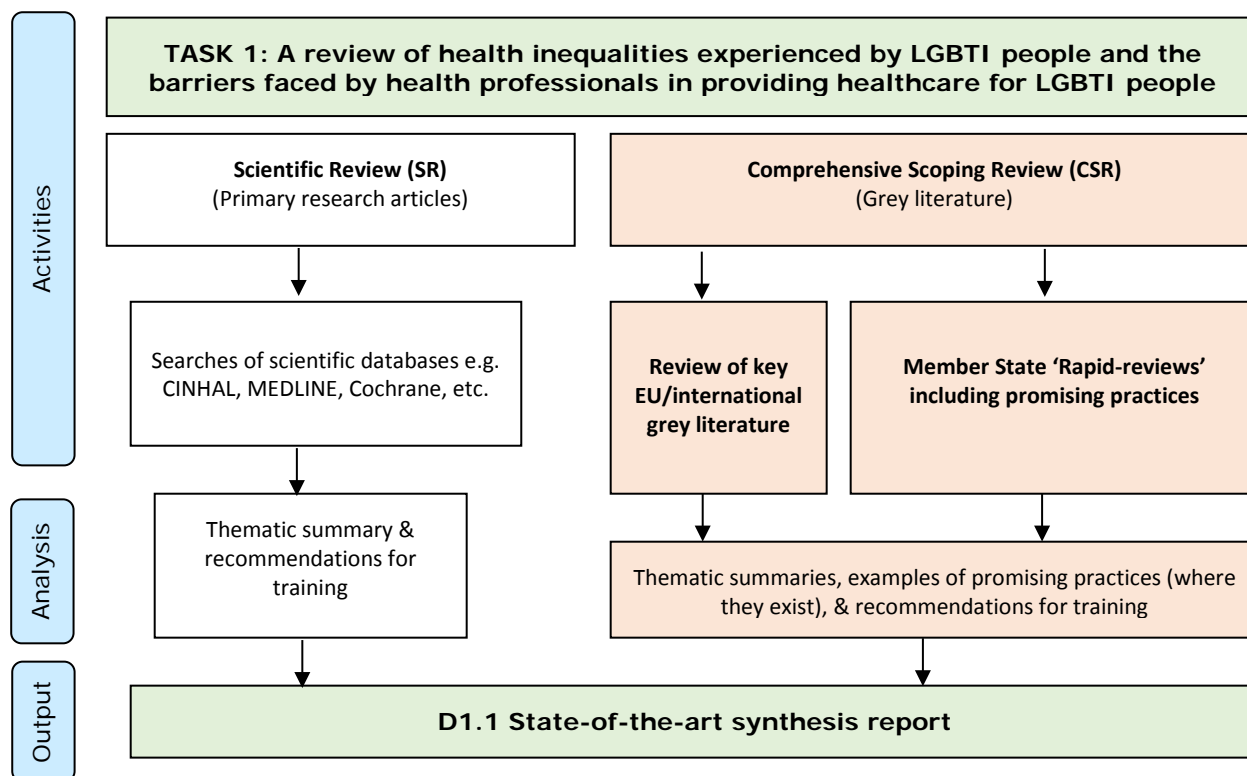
Activities

Analysis

Output

TASK 1: A review of health inequalities experienced by LGBTI people and the barriers faced by health professionals in providing healthcare for LGBTI people

Scientific Review (SR)
(Primary research articles)

Comprehensive Scoping Review (CSR)
(Grey literature)

Searches of scientific databases e.g. CINHAL, MEDLINE, Cochrane, etc.

Review of key EU/international grey literature

Member State 'Rapid-reviews' including promising practices

Thematic summary & recommendations for training

Thematic summaries, examples of promising practices (where they exist), & recommendations for training

D1.1 State-of-the-art synthesis report